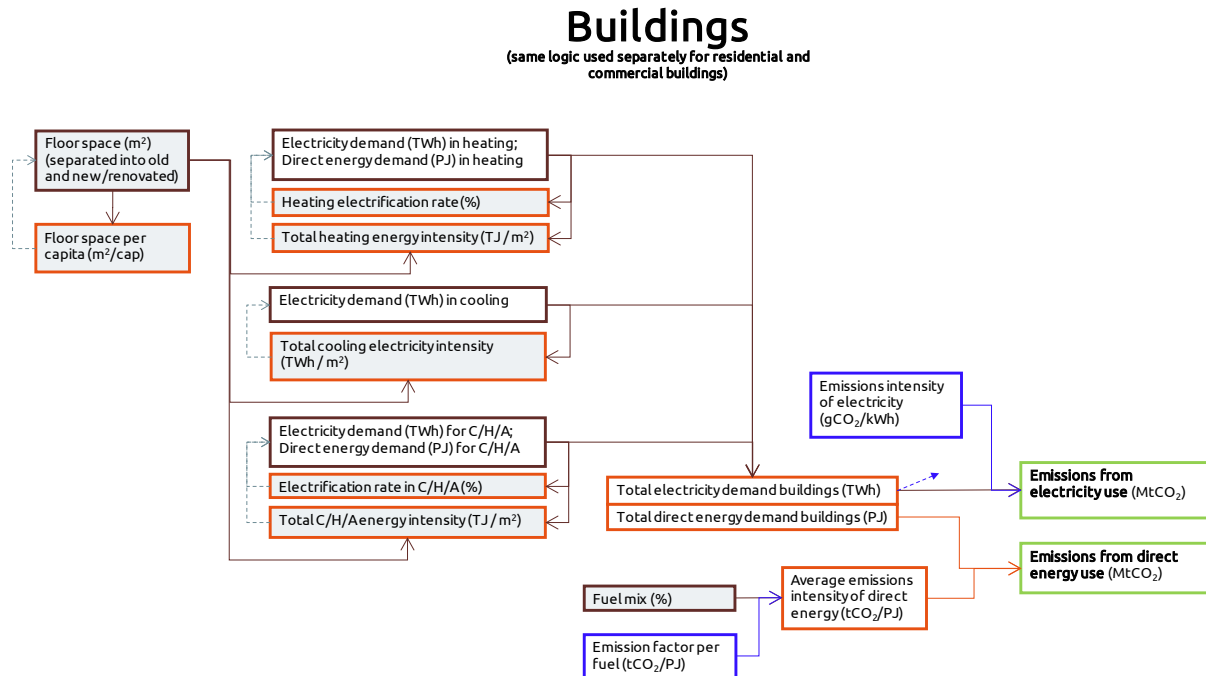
Buildings
(same logic used separately for residential and commercial buildings)

Floor space (m²) (separated into old and new/renovated)

Floor space per capita (m²/cap)

Electricity demand (TWh) in heating; Direct energy demand (PJ) in heating

Heating electrification rate (%)

Total heating energy intensity (TJ / m²)

Electricity demand (TWh) in cooling

Total cooling electricity intensity (TWh / m²)

Electricity demand (TWh) for C/H/A; Direct energy demand (PJ) for C/H/A

Electrification rate in C/H/A (%)

Total C/H/A energy intensity (TJ / m²)

Emissions intensity of electricity (gCO$_2$/kWh)

Total electricity demand buildings (TWh)

Total direct energy demand buildings (PJ)

Emissions from electricity use (MtCO$_2$)

Emissions from direct energy use (MtCO$_2$)

Fuel mix (%)

Average emissions intensity of direct energy (tCO$_2$/PJ)

Emission factor per fuel (tCO$_2$/PJ)